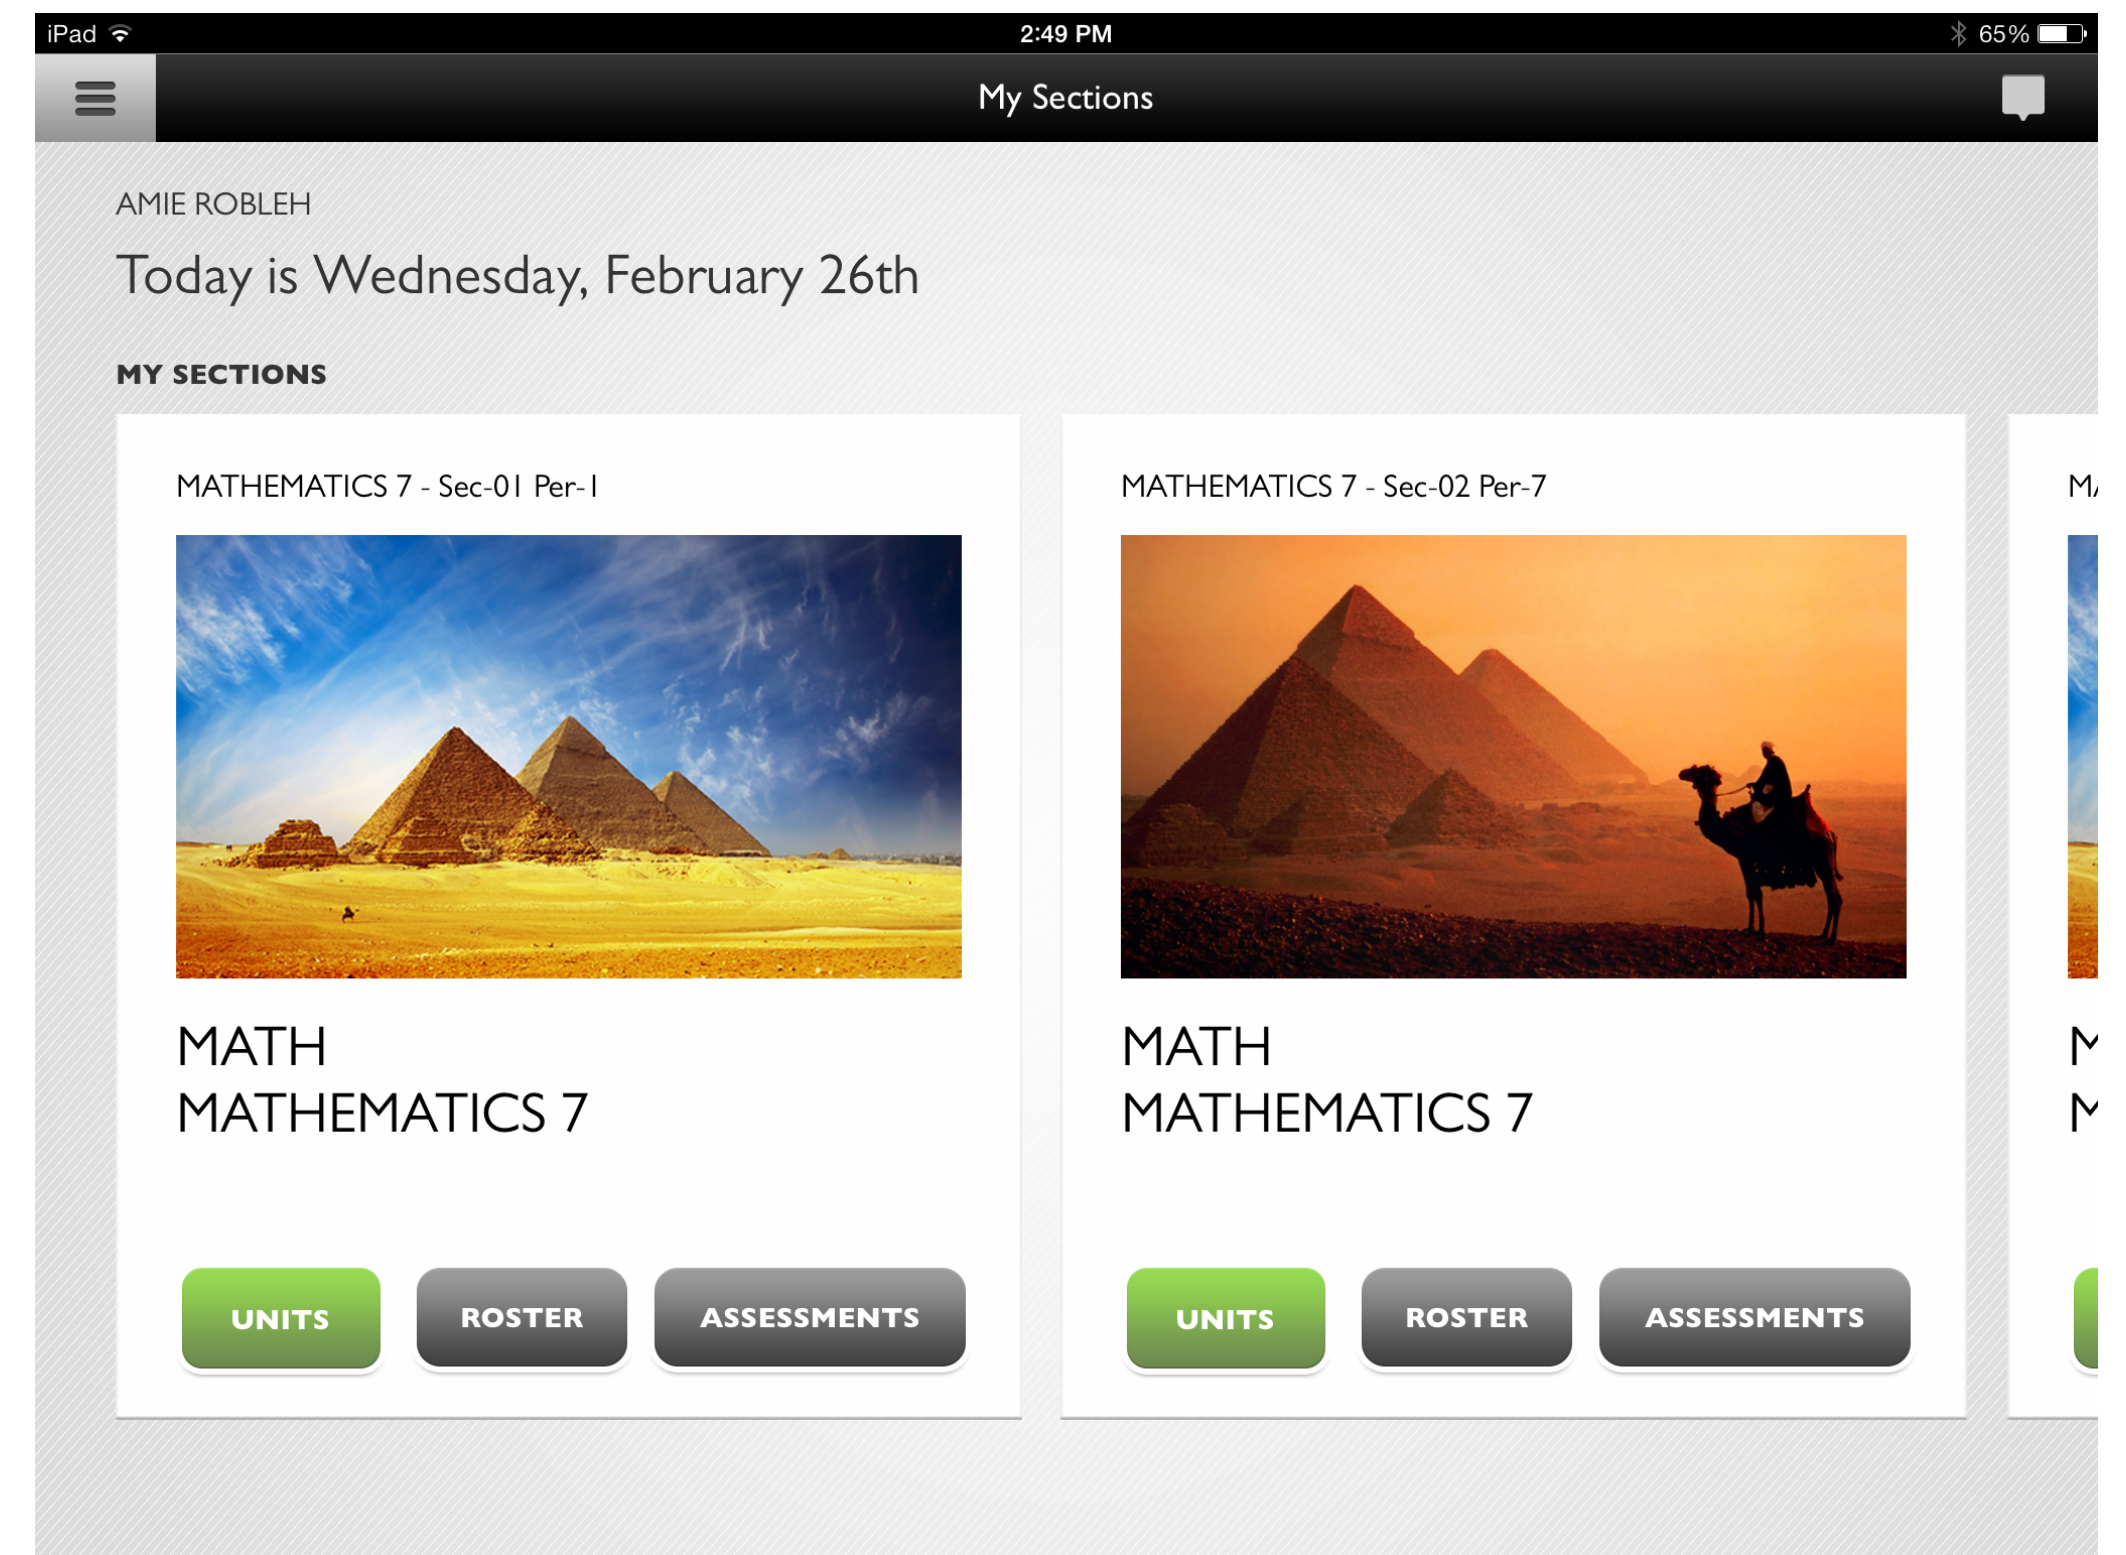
iPad 2:49 PM 65%

My Sections

AMIE ROBLEH

Today is Wednesday, February 26th

MY SECTIONS

MATHEMATICS 7 - Sec-01 Per-1

MATH
MATHEMATICS 7

UNITS ROSTER ASSESSMENTS

MATHEMATICS 7 - Sec-02 Per-7

MATH
MATHEMATICS 7

UNITS ROSTER ASSESSMENTS

M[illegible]

M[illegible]
M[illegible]